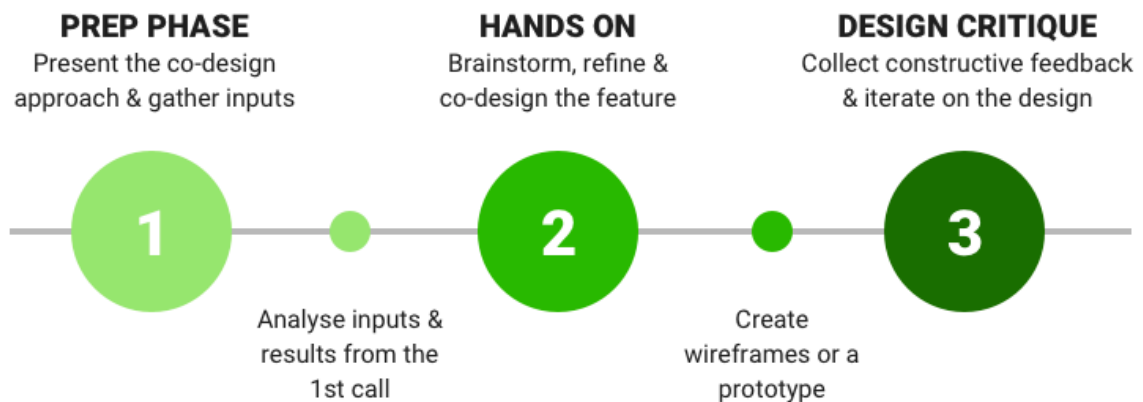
PREP PHASE
Present the co-design approach & gather inputs

HANDS ON
Brainstorm, refine & co-design the feature

DESIGN CRITIQUE
Collect constructive feedback & iterate on the design

1

2

3

Analyse inputs & results from the 1st call

Create wireframes or a prototype